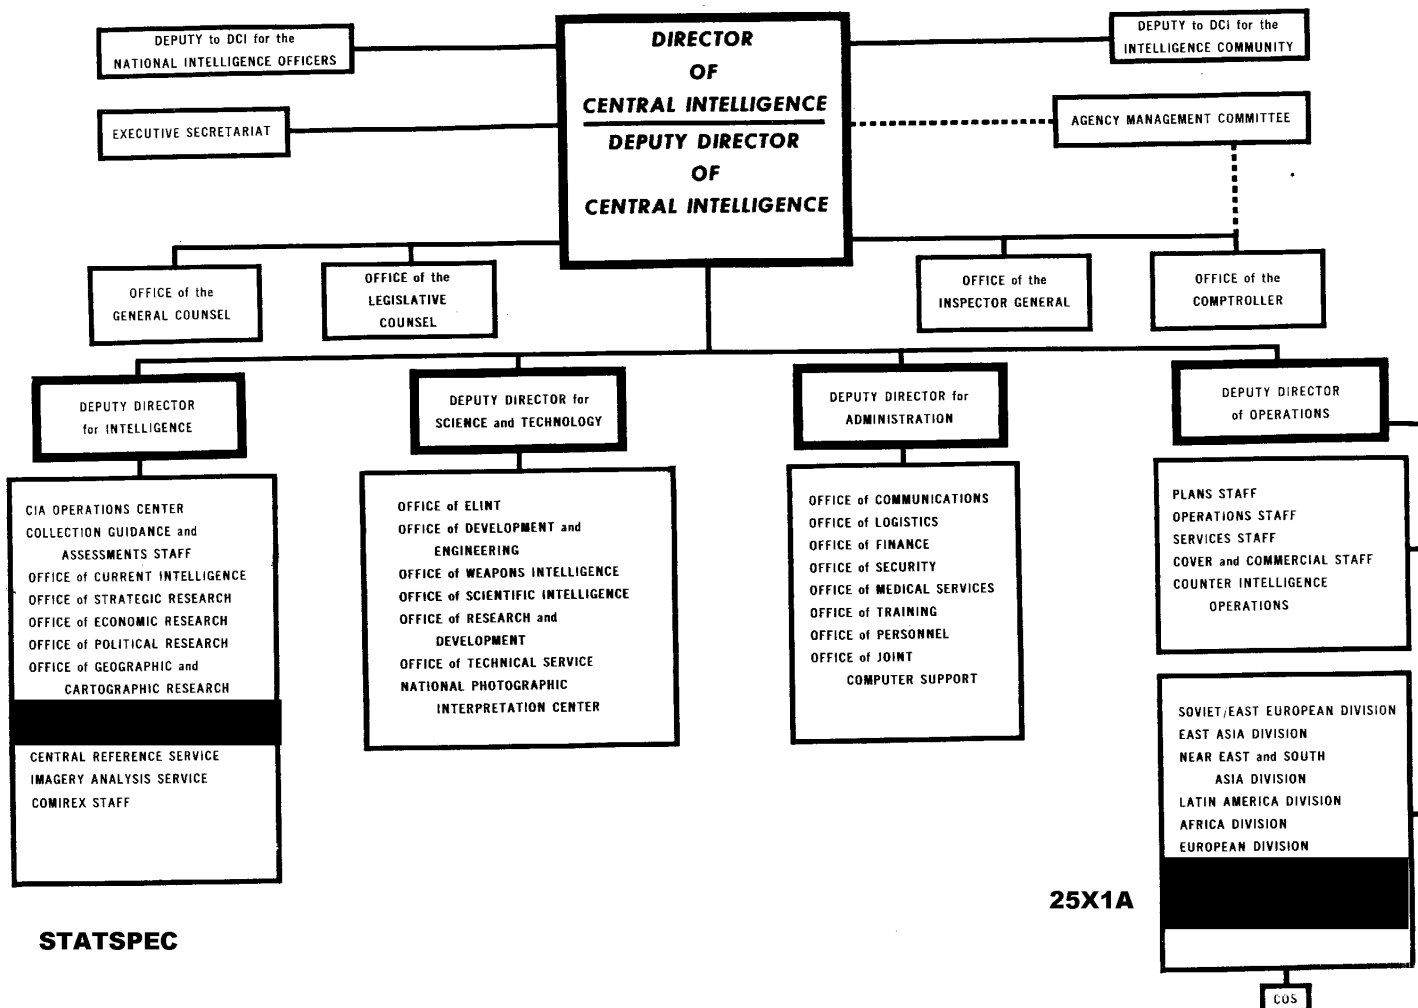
DEPUTY to DCI for the NATIONAL INTELLIGENCE OFFICERS

DIRECTOR OF CENTRAL INTELLIGENCE

DEPUTY DIRECTOR OF CENTRAL INTELLIGENCE

DEPUTY to DCI for the INTELLIGENCE COMMUNITY

EXECUTIVE SECRETARIAT

AGENCY MANAGEMENT COMMITTEE

OFFICE of the GENERAL COUNSEL

OFFICE of the LEGISLATIVE COUNSEL

OFFICE of the INSPECTOR GENERAL

OFFICE of the COMPTROLLER

DEPUTY DIRECTOR for INTELLIGENCE

CIA OPERATIONS CENTER
COLLECTION GUIDANCE and ASSESSMENTS STAFF
OFFICE of CURRENT INTELLIGENCE
OFFICE of STRATEGIC RESEARCH
OFFICE of ECONOMIC RESEARCH
OFFICE of POLITICAL RESEARCH
OFFICE of GEOGRAPHIC and CARTOGRAPHIC RESEARCH
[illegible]
CENTRAL REFERENCE SERVICE
IMAGERY ANALYSIS SERVICE
COMIREX STAFF

DEPUTY DIRECTOR for SCIENCE and TECHNOLOGY

OFFICE of ELINT
OFFICE of DEVELOPMENT and ENGINEERING
OFFICE of WEAPONS INTELLIGENCE
OFFICE of SCIENTIFIC INTELLIGENCE
OFFICE of RESEARCH and DEVELOPMENT
OFFICE of TECHNICAL SERVICE
NATIONAL PHOTOGRAPHIC INTERPRETATION CENTER

DEPUTY DIRECTOR for ADMINISTRATION

OFFICE of COMMUNICATIONS
OFFICE of LOGISTICS
OFFICE of FINANCE
OFFICE of SECURITY
OFFICE of MEDICAL SERVICES
OFFICE of TRAINING
OFFICE of PERSONNEL
OFFICE of JOINT COMPUTER SUPPORT

DEPUTY DIRECTOR of OPERATIONS

PLANS STAFF
OPERATIONS STAFF
SERVICES STAFF
COVER and COMMERCIAL STAFF
COUNTER INTELLIGENCE OPERATIONS

SOVIET/EAST EUROPEAN DIVISION
EAST ASIA DIVISION
NEAR EAST and SOUTH ASIA DIVISION
LATIN AMERICA DIVISION
AFRICA DIVISION
EUROPEAN DIVISION
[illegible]

25X1A

STATSPEC

COS